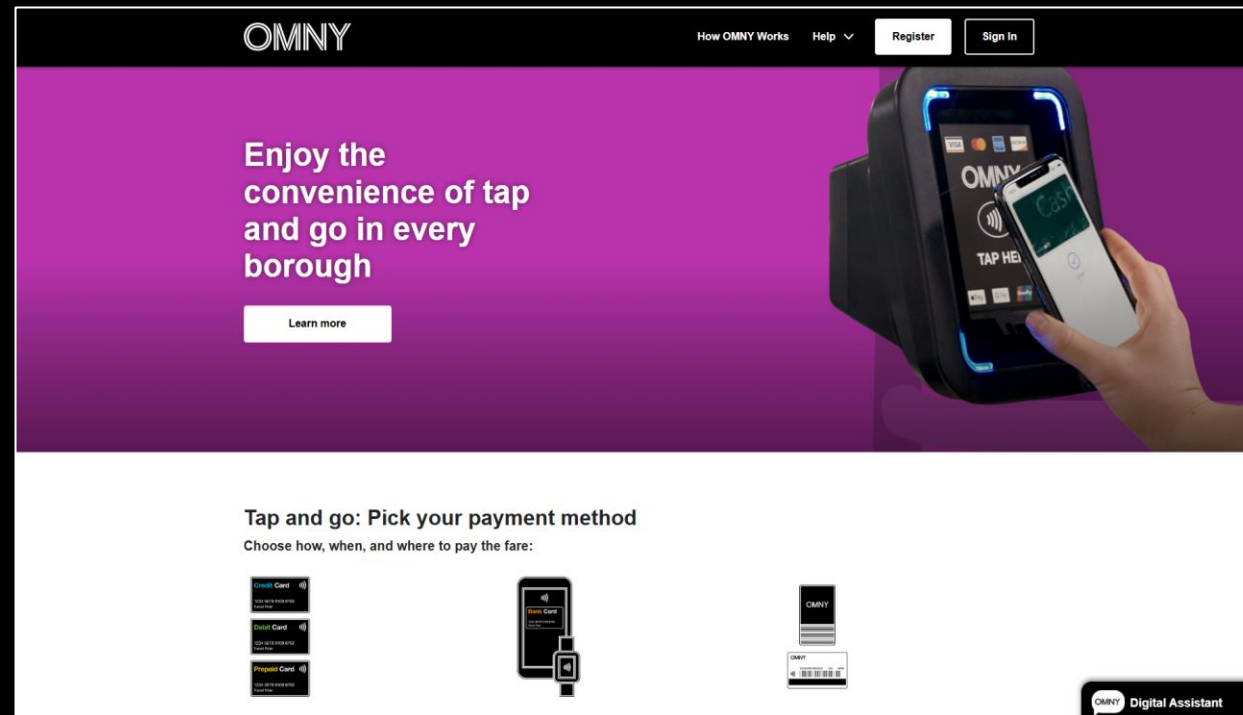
OMNY

How OMNY Works Help Register Sign In

Enjoy the convenience of tap and go in every borough

Learn more

OMNY

TAP HE

Cash

Tap and go: Pick your payment method

Choose how, when, and where to pay the fare:

Credit Card

Debit Card

Prepaid Card

Bank Card

OMNY

OMNY

OMNY Digital Assistant